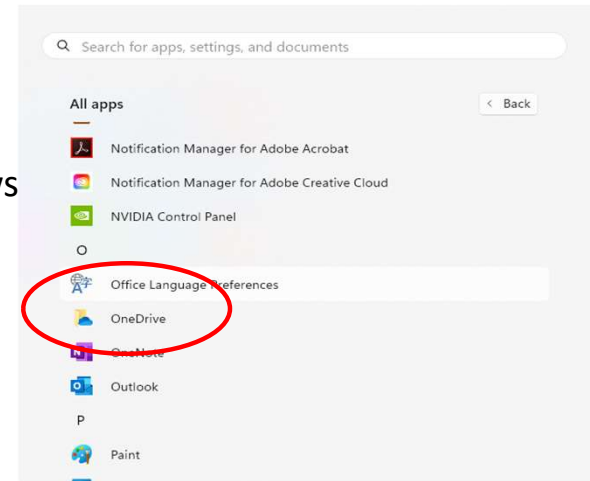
Search for apps, settings, and documents

All apps

< Back

Notification Manager for Adobe Acrobat

Notification Manager for Adobe Creative Cloud

NVIDIA Control Panel

O

Office Language Preferences

OneDrive

OneNote

Outlook

P

Paint

ys